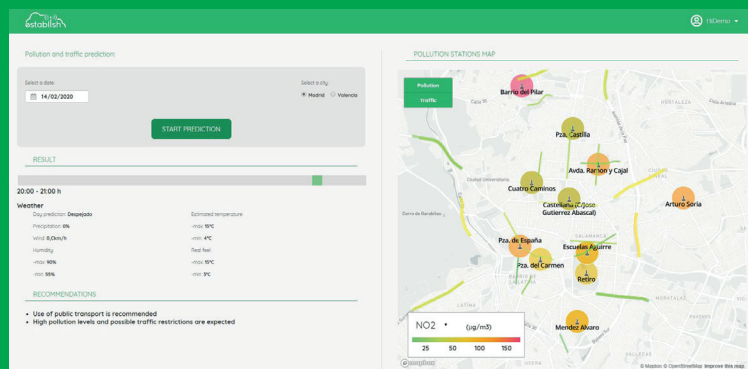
establish

HiDemo

Pollution and traffic prediction

Select a date
14/02/2020

Select a city
Madrid Valencia

START PREDICTION

RESULT

20:00 - 21:00 h

Weather

Day prediction: Despejado
Precipitation: 5%
Wind: 8,0km/h
Humidity
-max: 90%
-min: 55%

Estimated temperature
-max: 15ºC
-min: 4ºC
Real feel
-max: 15ºC
-min: 3ºC

RECOMMENDATIONS

• Use of public transport is recommended
• High pollution levels and possible traffic restrictions are expected

POLLUTION STATIONS MAP

Pollution
Traffic

Barrio del Pilar
Pza. Castilla
Avda. Ramon y Cajal
Cuatro Caminos
Castellana (C/Jose Gutierrez Abascal)
Arturo Soria
Pza. de España
Escuelas Aguirre
Pza. del Carmen
Retiro
Mendez Alvaro

NO2 (μg/m3)
25 50 100 150

© Mapbox © OpenStreetMap Improve this map